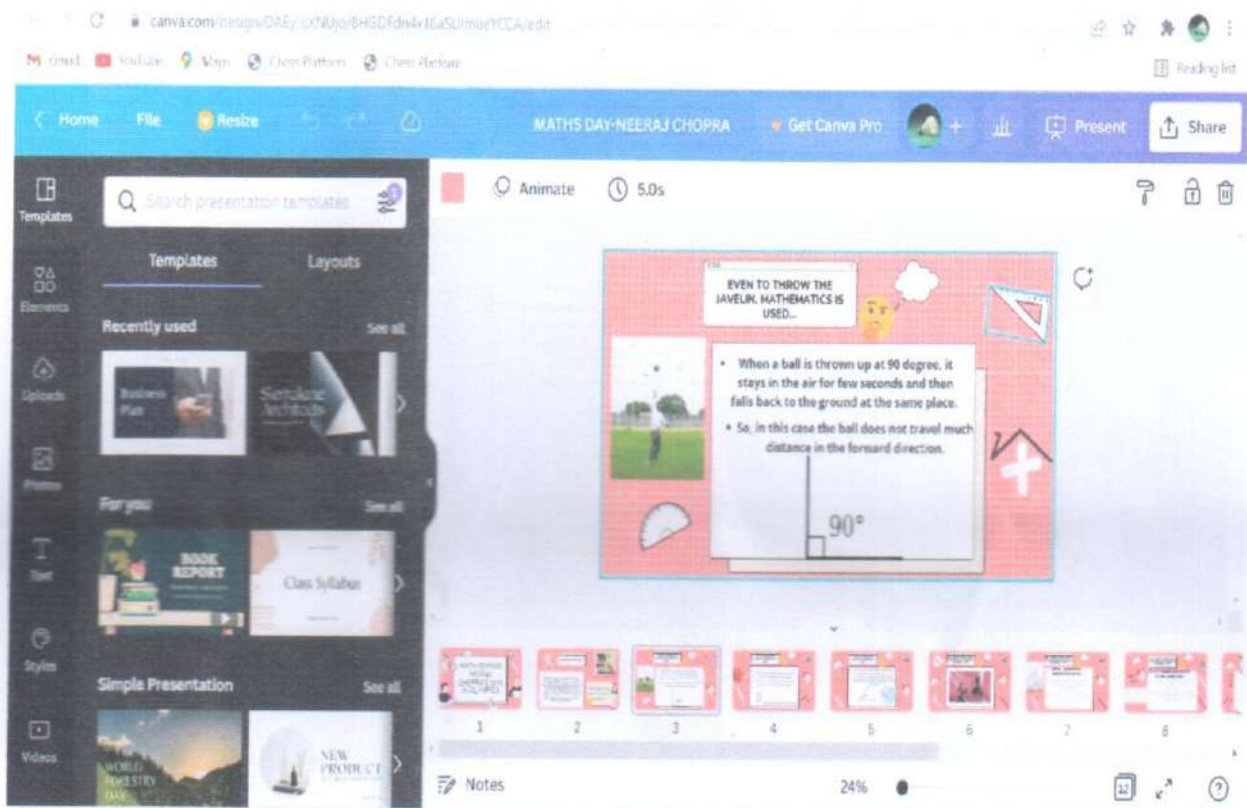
canva.com/design/DAEy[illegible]/edit

Gmail YouTube Maps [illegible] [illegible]

Reading list

Home File Resize MATHS DAY-NEERAJ CHOPRA Get Canva Pro Present Share

Templates Elements Uploads Photos Text Styles Videos

Search presentation templates

Templates Layouts

Recently used See all

Business Plan

Sensilane Architects

For you See all

BOOK REPORT

Class Syllabus

Simple Presentation See all

WORLD FORESTRY DAY

NEW PRODUCT

Animate 5.0s

EVEN TO THROW THE JAVELIN, MATHEMATICS IS USED...

• When a ball is thrown up at 90 degree, it stays in the air for few seconds and then falls back to the ground at the same place.

• So, in this case the ball does not travel much distance in the forward direction.

90°

1 2 3 4 5 6 7 8

Notes 24%